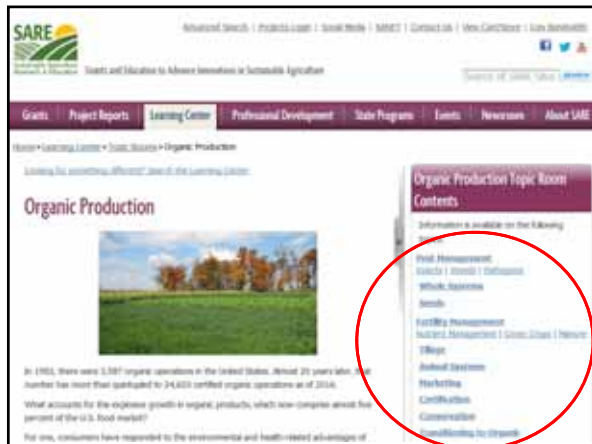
SARE

Advanced Search | Projects Login | Social Media | SARE | View Cart/Store | Low Bandwidth

Grants and Education to Advance Innovations in Sustainable Agriculture

Search all SARE sites

Grants | Project Reports | Learning Center | Professional Development | State Programs | Events | Newsroom | About SARE

Home » Learning Center » Topic Rooms » Organic Production

Looking for something different? Search the Learning Center

Organic Production

In 1992, there were 3,587 organic operations in the United States. Almost 20 years later, that number has more than quadrupled to 14,610 certified organic operations as of 2014.

What accounts for the explosive growth in organic products, which now comprise almost five percent of the U.S. food market?

For one, consumers have responded to the environmental and health related advantages of

Organic Production Topic Room Contents

Information is available on the following topics:

Pest Management
Insects | Weeds | Pathogens
Whole Systems
Seeds
Fertility Management
Nutrient Management | Cover Crops | Manure
Tillage
Animal Systems
Marketing
Certification
Conservation
Transitioning to Organic